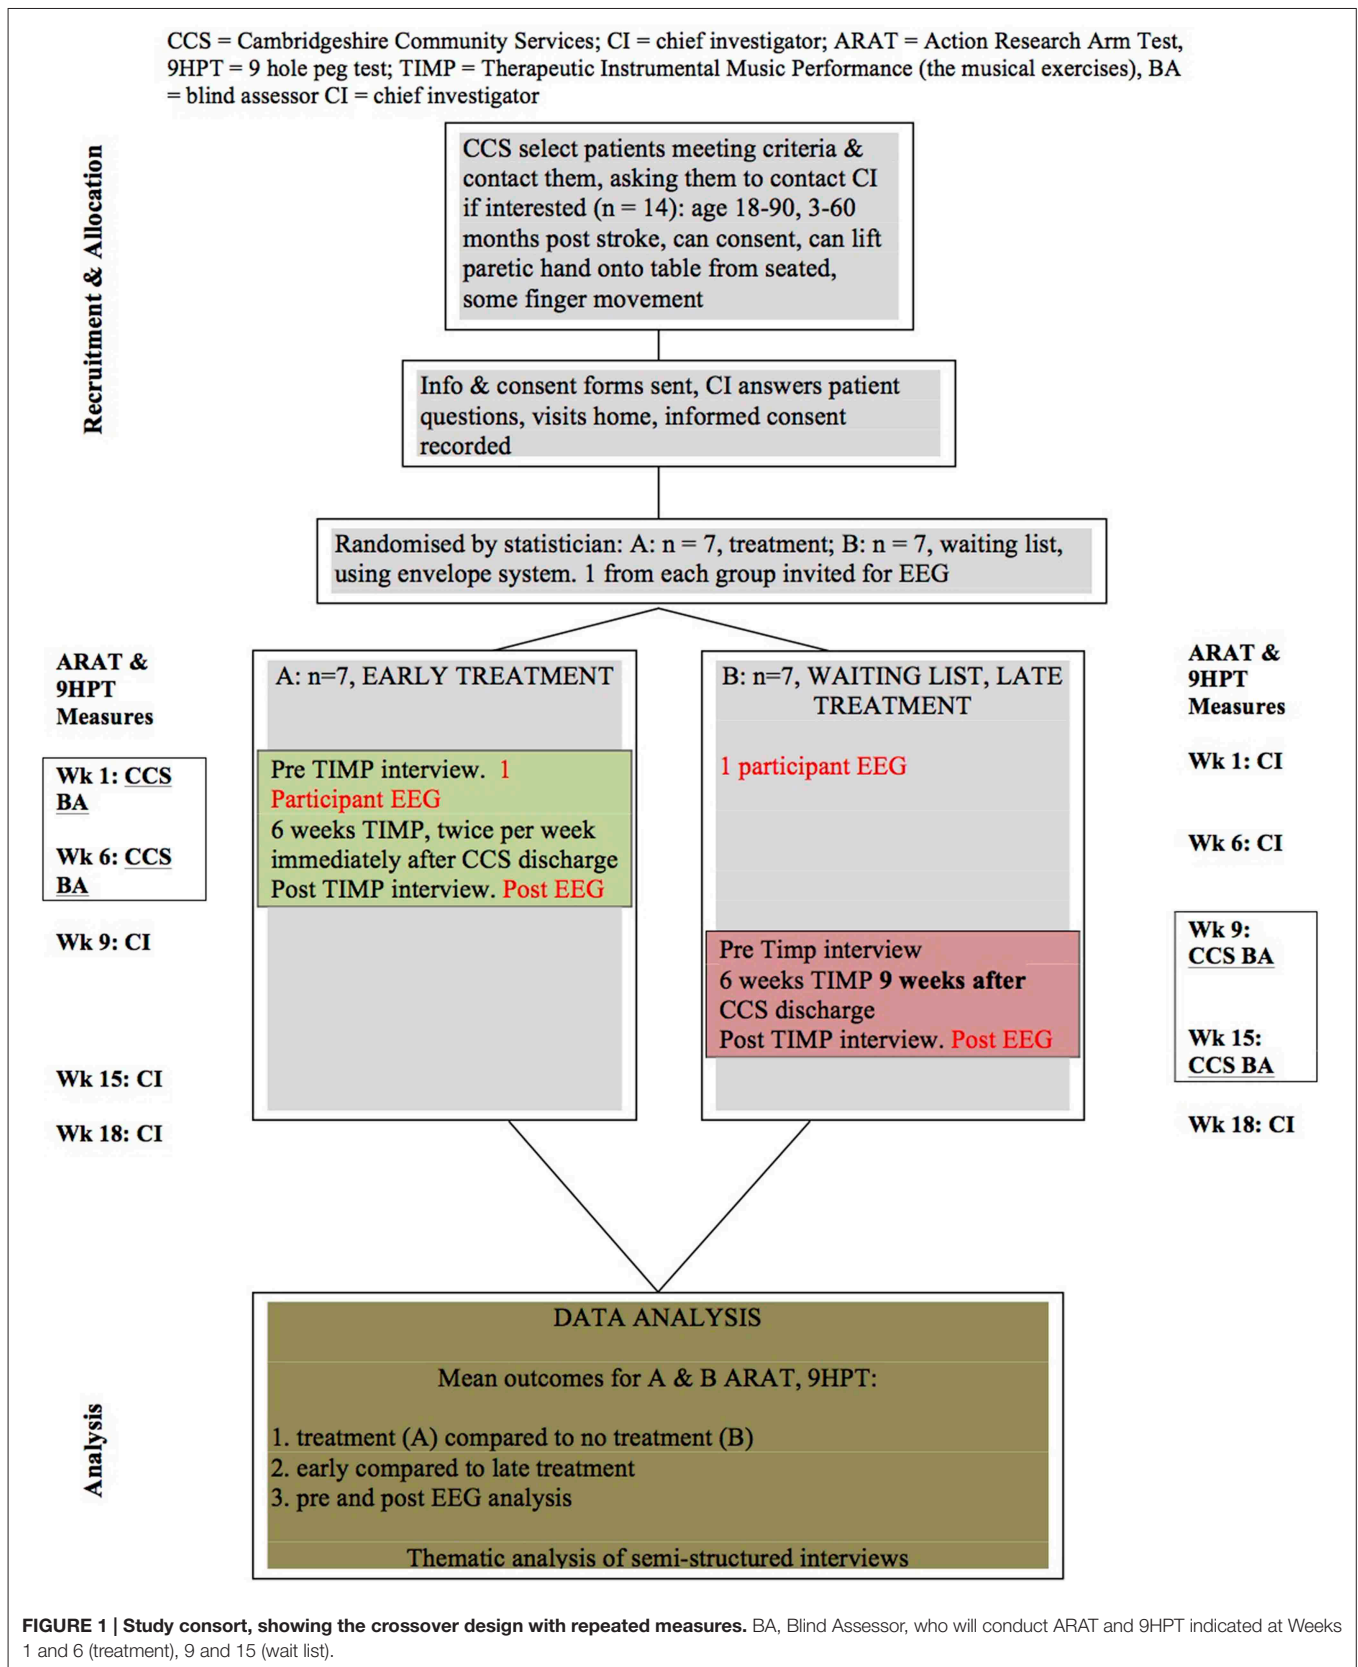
CCS = Cambridgeshire Community Services; CI = chief investigator; ARAT = Action Research Arm Test, 9HPT = 9 hole peg test; TIMP = Therapeutic Instrumental Music Performance (the musical exercises), BA = blind assessor CI = chief investigator

Recruitment & Allocation

CCS select patients meeting criteria & contact them, asking them to contact CI if interested (n = 14): age 18-90, 3-60 months post stroke, can consent, can lift paretic hand onto table from seated, some finger movement

Info & consent forms sent, CI answers patient questions, visits home, informed consent recorded

Randomised by statistician: A: n = 7, treatment; B: n = 7, waiting list, using envelope system. 1 from each group invited for EEG

ARAT & 9HPT Measures

Wk 1: CCS BA

Wk 6: CCS BA

Wk 9: CI

Wk 15: CI

Wk 18: CI

A: n=7, EARLY TREATMENT

Pre TIMP interview. 1 Participant EEG
6 weeks TIMP, twice per week immediately after CCS discharge
Post TIMP interview. Post EEG

B: n=7, WAITING LIST, LATE TREATMENT

1 participant EEG

Pre Timp interview
6 weeks TIMP 9 weeks after CCS discharge
Post TIMP interview. Post EEG

ARAT & 9HPT Measures

Wk 1: CI

Wk 6: CI

Wk 9: CCS BA

Wk 15: CCS BA

Wk 18: CI

Analysis

DATA ANALYSIS

Mean outcomes for A & B ARAT, 9HPT:

1. treatment (A) compared to no treatment (B)
2. early compared to late treatment
3. pre and post EEG analysis

Thematic analysis of semi-structured interviews

FIGURE 1 | Study consort, showing the crossover design with repeated measures. BA, Blind Assessor, who will conduct ARAT and 9HPT indicated at Weeks 1 and 6 (treatment), 9 and 15 (wait list).